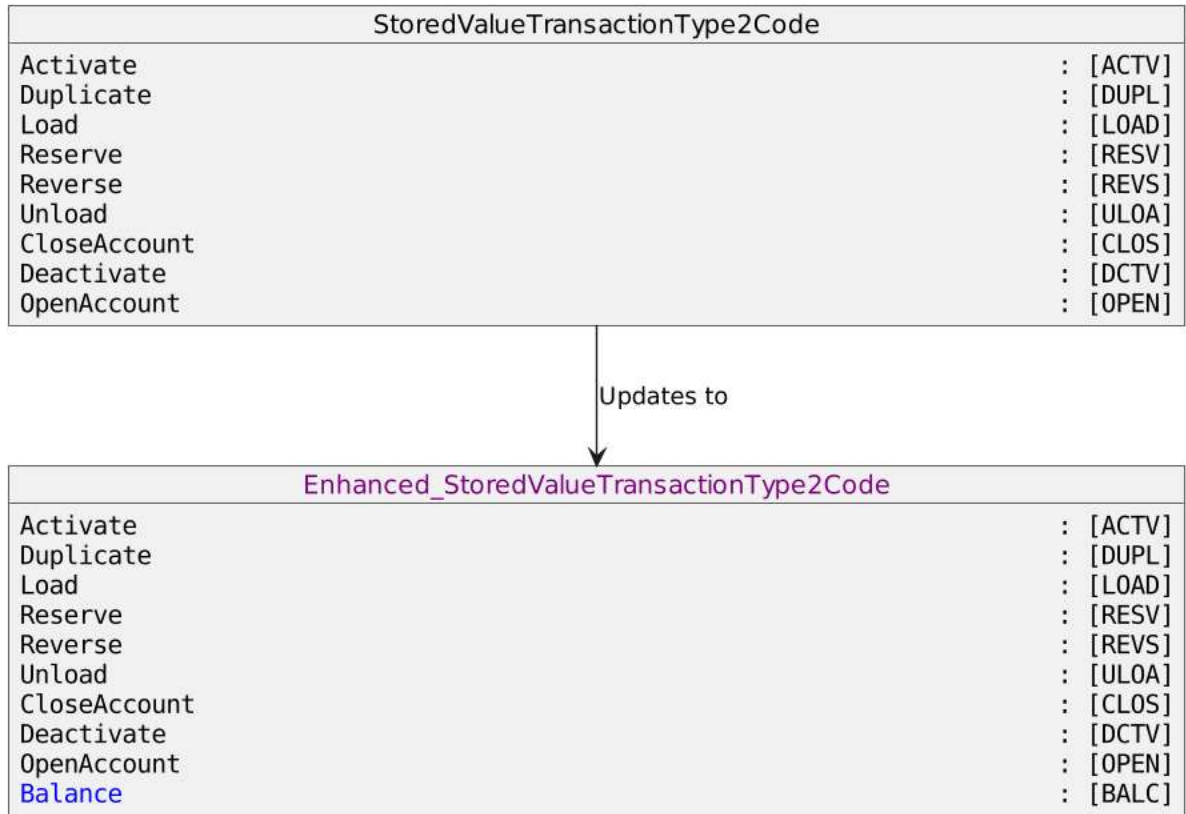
StoredValueTransactionType2Code

Activate : [ACTV]
Duplicate : [DUPL]
Load : [LOAD]
Reserve : [RESV]
Reverse : [REVS]
Unload : [ULOA]
CloseAccount : [CLOS]
Deactivate : [DCTV]
OpenAccount : [OPEN]

Updates to

Enhanced_StoredValueTransactionType2Code

Activate : [ACTV]
Duplicate : [DUPL]
Load : [LOAD]
Reserve : [RESV]
Reverse : [REVS]
Unload : [ULOA]
CloseAccount : [CLOS]
Deactivate : [DCTV]
OpenAccount : [OPEN]
Balance : [BALC]